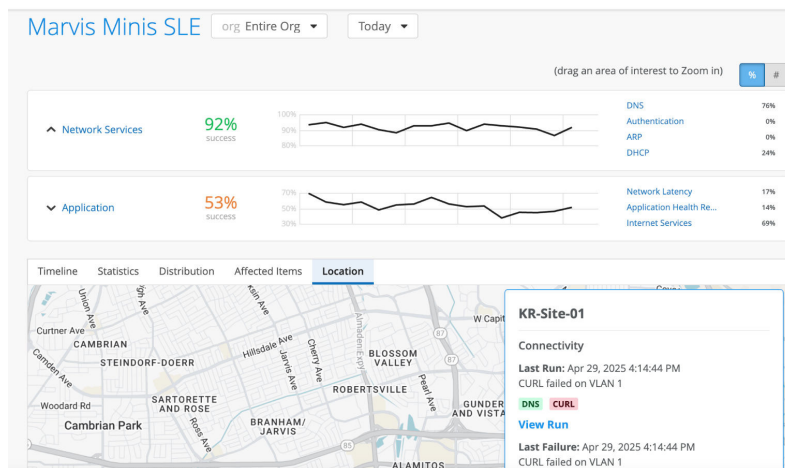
Marvis Minis SLE org Entire Org ▾ Today ▾

(drag an area of interest to Zoom in) % #

Network Services 92% success

100%
90%
80%

DNS 76%
Authentication 0%
ARP 0%
DHCP 24%

Application 53% success

70%
50%
30%

Network Latency 17%
Application Health Re... 14%
Internet Services 69%

Timeline Statistics Distribution Affected Items Location

Union Ave
Curtner Ave
CAMBRIAN
Camden Ave
STEINDORF-DOERR
Hillsdale Ave
Jarvis Ave
Cherry Ave
Almaden Expy
BLOSSOM VALLEY
ROBERTSVILLE
Pearl Ave
Woodard Rd
SARTORETTE AND ROSE
Cambrian Park
Ross Ave
BRANHAM/ JARVIS
GUNDER AND VISTA
W Capit
87
85
ALAMITOS

KR-Site-01

Connectivity

Last Run: Apr 29, 2025 4:14:44 PM
CURL failed on VLAN 1

DNS CURL

View Run

Last Failure: Apr 29, 2025 4:14:44 PM
CURL failed on VLAN 1